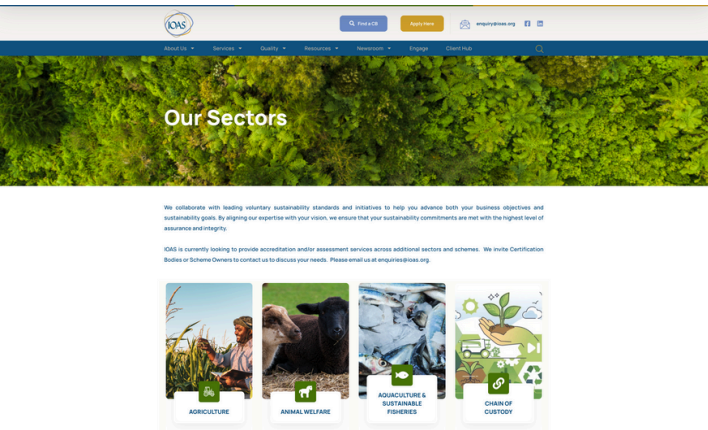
IOAS

Find a CB

Apply Here

enquiry@ioas.org

About Us
Services
Quality
Resources
Newsroom
Engage
Client Hub

Our Sectors

We collaborate with leading voluntary sustainability standards and initiatives to help you advance both your business objectives and sustainability goals. By aligning our expertise with your vision, we ensure that your sustainability commitments are met with the highest level of assurance and integrity.

IOAS is currently looking to provide accreditation and/or assessment services across additional sectors and schemes. We invite Certification Bodies or Scheme Owners to contact us to discuss your needs. Please email us at enquiries@ioas.org.

AGRICULTURE

ANIMAL WELFARE

AQUACULTURE & SUSTAINABLE FISHERIES

CHAIN OF CUSTODY